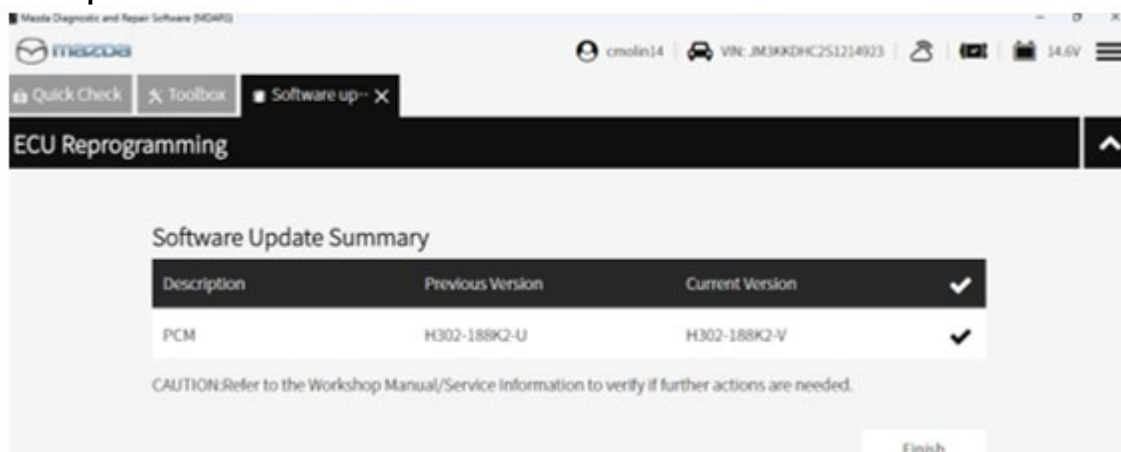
Mazda Diagnostic and Repair Software (MDARS)

mazda

cmolin14 | VIN: JM3KKDHC251214923 | 14.6V

Quick Check | Toolbox | Software up··· ×

ECU Reprogramming

Software Update Summary

| Description | Previous Version | Current Version | ✔ |
|---|---|---|---|
| PCM | H302-188K2-U | H302-188K2-V | ✔ |

CAUTION:Refer to the Workshop Manual/Service Information to verify if further actions are needed.

Finish